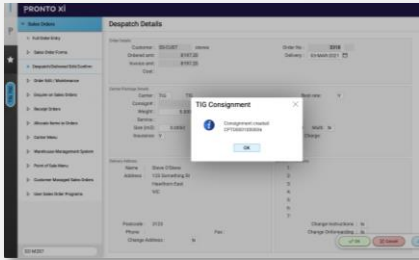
PRONTO Xi

Sales Orders

Full Order Entry

Sales Order Forms

Despatch/Delivery/Data Confirm

Order Edit / Maintenance

Enquiry on Sales Orders

Receipt Orders

Allocate Items to Orders

Carrier Menu

Warehouse Management System

Point of Sale Menu

Customer Managed Sales Orders

User Sales Order Programs

Despatch Details

Order totals

Customer: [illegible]

Order No.: 3318

Ordered amt: $197.20

Delivery: 04 MAR 2021

Invoice amt: $197.20

Cost:

Carrier

Consignment

Weight

Service

Size (m3)

Insurance

Address

Name: Steve O'Shea

Address: 123 Something St

Hawthorn East

VIC

Postcode: 3123

Phone

Fax

Change Address

Change Instructions

Change Online

TIG Consignment

Consignment created: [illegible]

OK